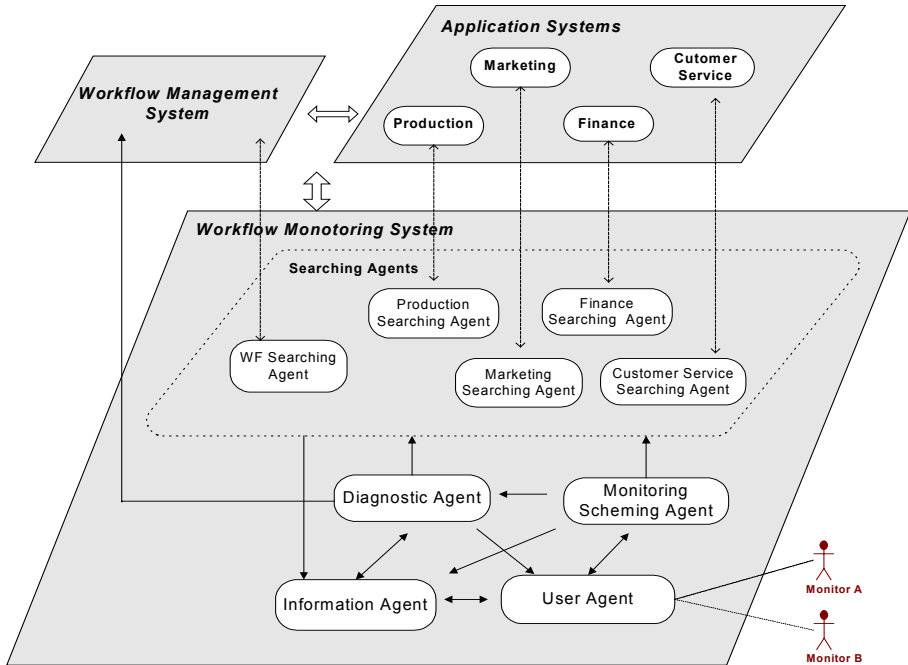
Application Systems

Marketing

Cutomer Service

Production

Finance

Workflow Management System

Workflow Monotoring System

Searching Agents

Production Searching Agent

Finance Searching Agent

WF Searching Agent

Marketing Searching Agent

Customer Service Searching Agent

Diagnostic Agent

Monitoring Scheming Agent

Information Agent

User Agent

Monitor A

Monitor B